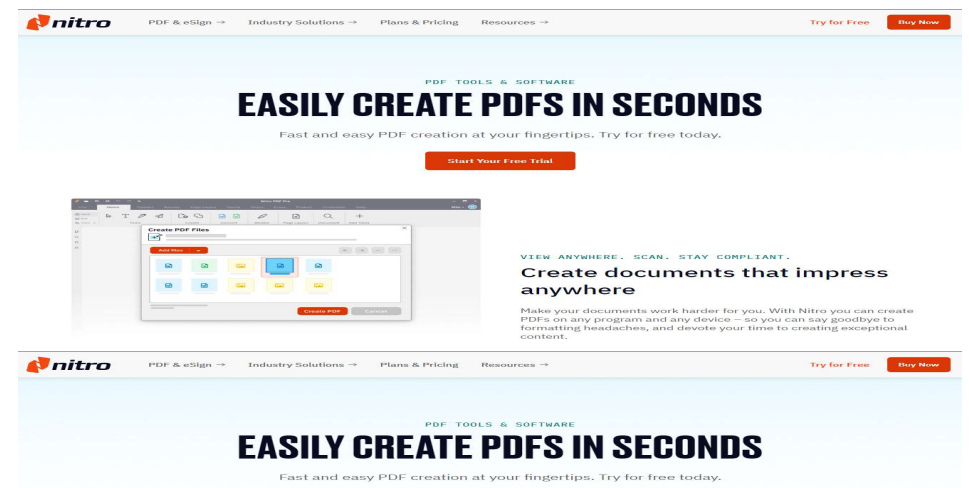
nitro PDF & eSign → Industry Solutions → Plans & Pricing Resources → Try for Free Buy Now

PDF TOOLS & SOFTWARE

EASILY CREATE PDFS IN SECONDS

Fast and easy PDF creation at your fingertips. Try for free today.

Start Your Free Trial

Create PDF Files

Add files

Create PDF Cancel

VIEW ANYWHERE. SCAN. STAY COMPLIANT.

Create documents that impress anywhere

Make your documents work harder for you. With Nitro you can create PDFs on any program and any device – so you can say goodbye to formatting headaches, and devote your time to creating exceptional content.

nitro PDF & eSign → Industry Solutions → Plans & Pricing Resources → Try for Free Buy Now

PDF TOOLS & SOFTWARE

EASILY CREATE PDFS IN SECONDS

Fast and easy PDF creation at your fingertips. Try for free today.